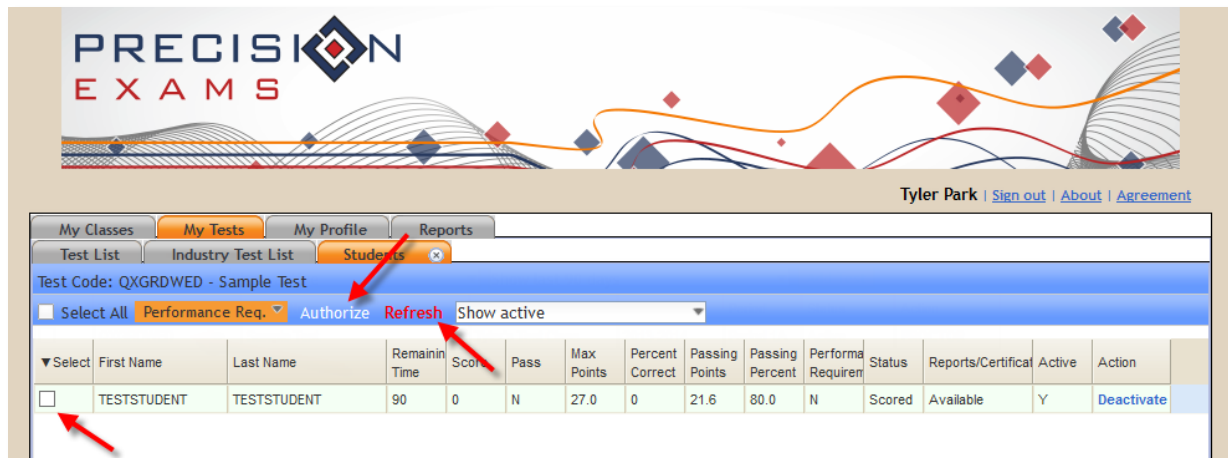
PRECISION
EXAMS

Tyler Park | Sign out | About | Agreement

My Classes | My Tests | My Profile | Reports

Test List | Industry Test List | Students

Test Code: QXGRDWED - Sample Test

Select All | Performance Req. | Authorize | Refresh | Show active

| ▼Select | First Name | Last Name | Remainin Time | Score | Pass | Max Points | Percent Correct | Passing Points | Passing Percent | Performa Requirem | Status | Reports/Certificat | Active | Action |
|---|---|---|---|---|---|---|---|---|---|---|---|---|---|---|
| | TESTSTUDENT | TESTSTUDENT | 90 | 0 | N | 27.0 | 0 | 21.6 | 80.0 | N | Scored | Available | Y | Deactivate |